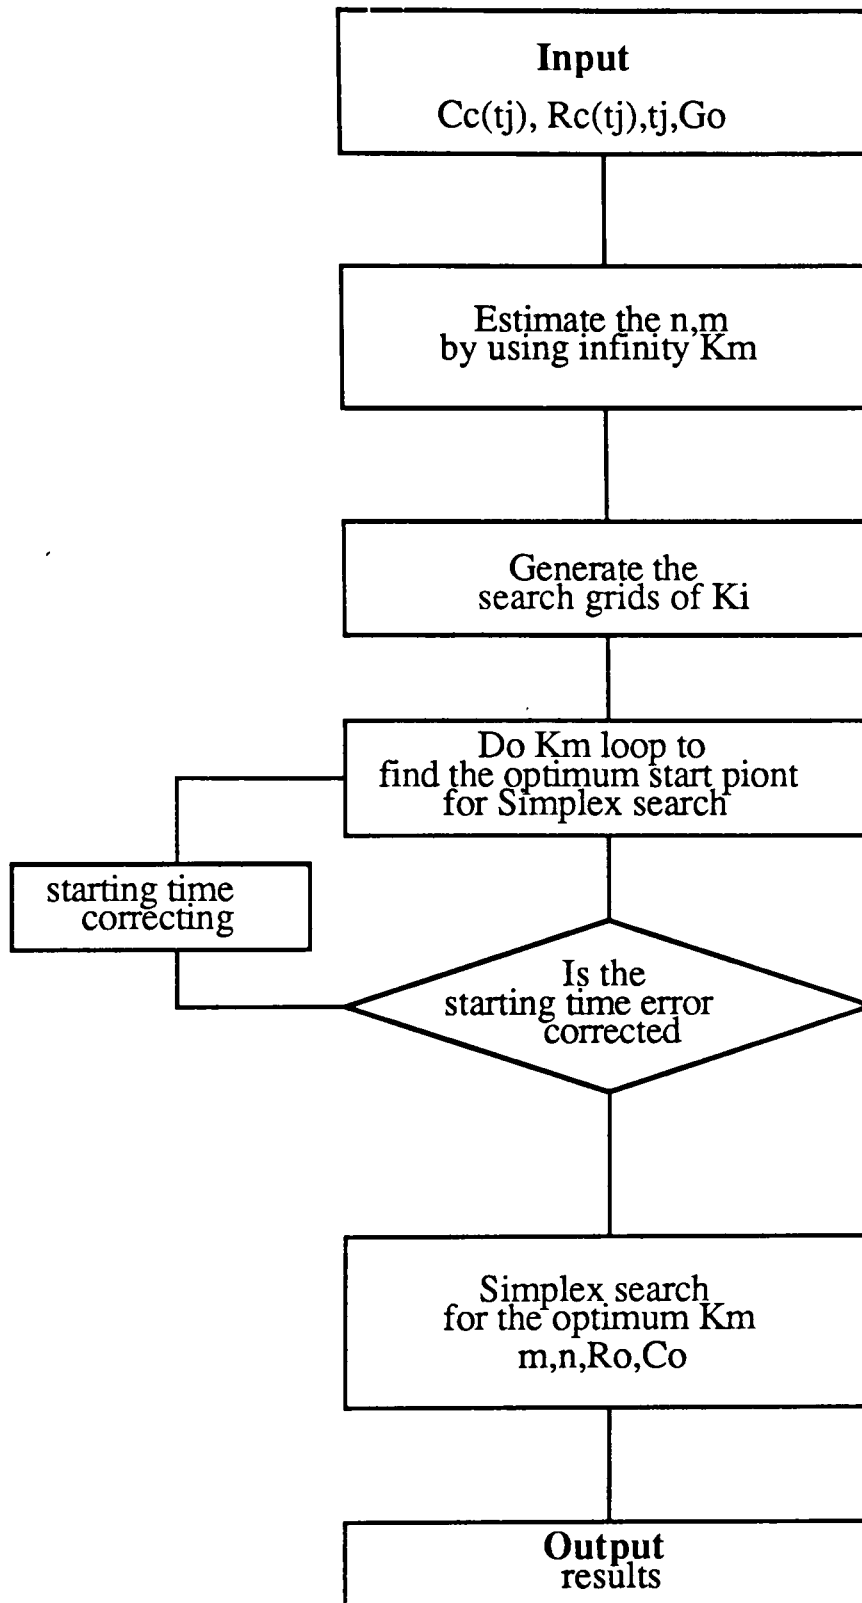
Input
Cc(tj), Rc(tj),tj,Go

Estimate the n,m by using infinity Km

Generate the search grids of Ki

Do Km loop to find the optimum start piont for Simplex search

starting time correcting

Is the starting time error corrected

Simplex search for the optimum Km m,n,Ro,Co

Output results